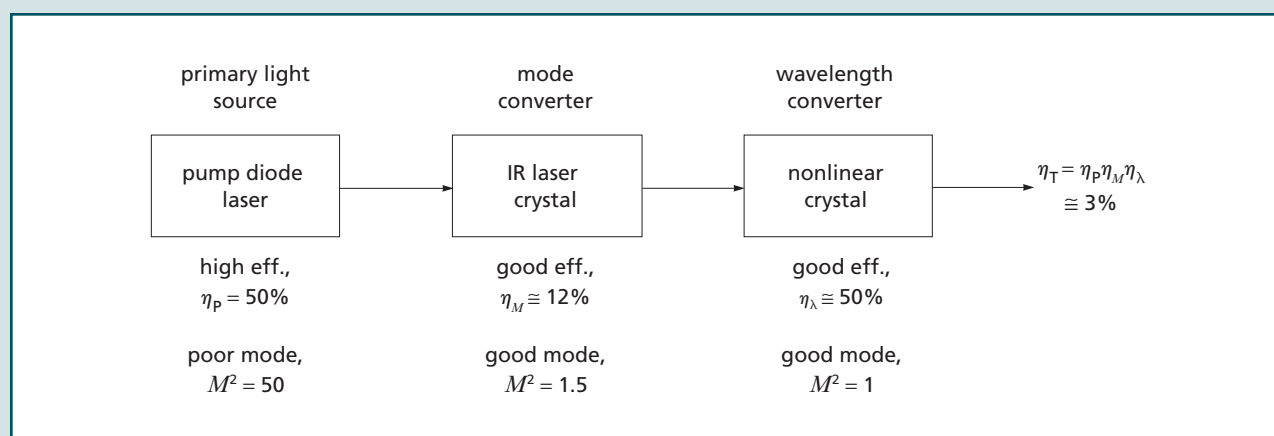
primary light source

pump diode laser

high eff., $\eta_P = 50\%$

poor mode, $M^2 = 50$

mode converter

IR laser crystal

good eff., $\eta_M \cong 12\%$

good mode, $M^2 = 1.5$

wavelength converter

nonlinear crystal

good eff., $\eta_\lambda \cong 50\%$

good mode, $M^2 = 1$

$\eta_T = \eta_P \eta_M \eta_\lambda$
$\cong 3\%$